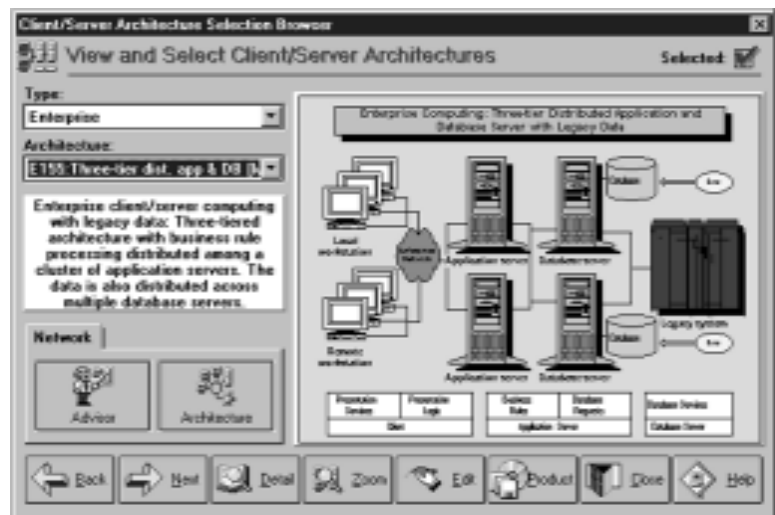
Client/Server Architecture Selection Browser

View and Select Client/Server Architectures

Selected

Type:

Enterprise

Architecture:

E159: Three-tier dist. app & DB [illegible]

Enterprise client/server computing with legacy data: Three-tiered architecture with business rule processing distributed among a cluster of application servers. The data is also distributed across multiple database servers.

Network

Advisor

Architecture

Enterprise Computing: Three-tier Distributed Application and Database Server with Legacy Data

Local workstation

Remote workstation

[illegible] Network

Application server

Database server

Application server

Database server

Database

Database

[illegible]

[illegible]

Legacy system

| Presentation Services | Presentation Logic |
|---|---|
| Client | |

| Business Rules | Database Requests |
|---|---|
| Application Server | |

| Database Services |
|---|
| Database Server |

Back

Next

Detail

Zoom

Edit

Product

Close

Help